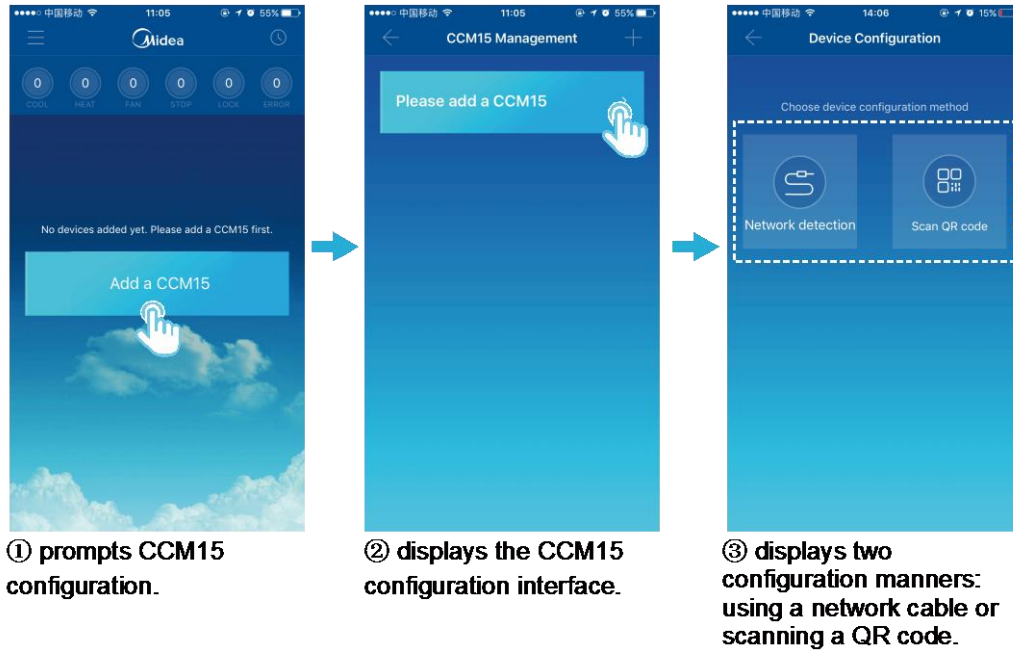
●●●●○ 中国移动 11:05 55%

Midea

0 COOL
0 HEAT
0 FAN
0 STOP
0 LOCK
0 ERROR

No devices added yet. Please add a CCM15 first.

Add a CCM15

① prompts CCM15 configuration.

●●●●○ 中国移动 11:05 55%

CCM15 Management

Please add a CCM15

② displays the CCM15 configuration interface.

●●●●● 中国移动 14:06 15%

Device Configuration

Choose device configuration method

Network detection

Scan QR code

③ displays two configuration manners: using a network cable or scanning a QR code.